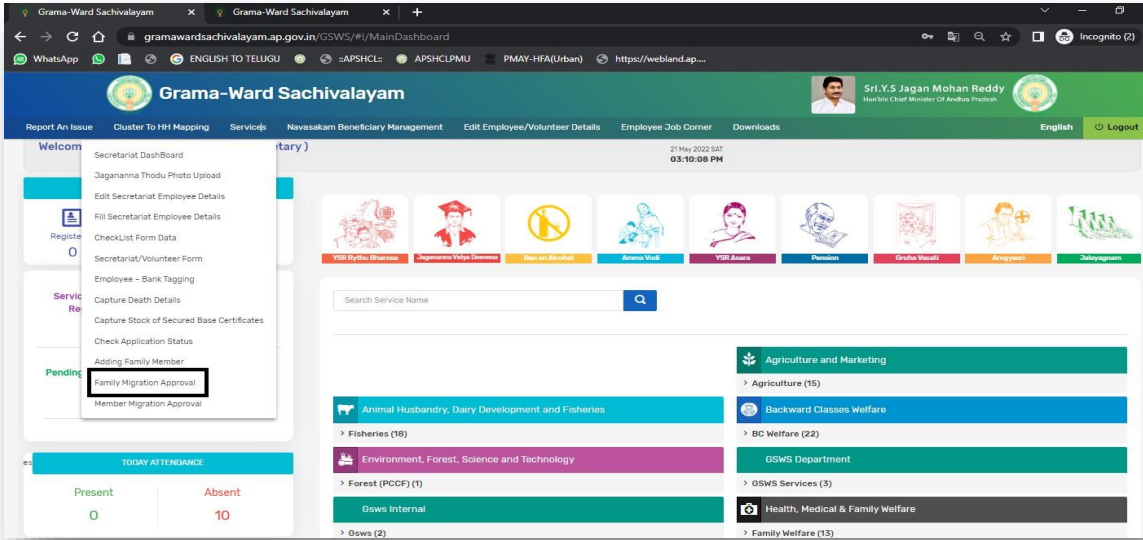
Grama-Ward Sachivalayam × Grama-Ward Sachivalayam × +

gramawardsachivalayam.ap.gov.in/GSWS/#!/MainDashboard

Incognito (2)

WhatsApp ENGLISH TO TELUGU =APSHCL= APSHCLPMU PMAY-HFA(Urban) https://webland.ap....

Grama-Ward Sachivalayam

Sri.Y.S Jagan Mohan Reddy
Hon'ble Chief Minister Of Andhra Pradesh

Report An Issue Cluster To HH Mapping Services Navasakam Beneficiary Management Edit Employee/Volunteer Details Employee Job Corner Downloads English Logout

Welcom tary)

21 May 2022 SAT
03:10:08 PM

Secretariat DashBoard
Jagananna Thodu Photo Upload
Edit Secretariat Employee Details
Fill Secretariat Employee Details
CheckList Form Data
Secretariat/Volunteer Form
Employee - Bank Tagging
Capture Death Details
Capture Stock of Secured Base Certificates
Check Application Status
Adding Family Member
Family Migration Approval
Member Migration Approval

Registe
0

Servic
Re

Pending

YSR Rythu Bharosa Jagananna Vidya Deevena Ban on Alcohol Amma Vodi YSR Asara Pension Gruha Vasati Arogyasri Jalayagnam

Search Service Name

Agriculture and Marketing
> Agriculture (15)

Animal Husbandry, Dairy Development and Fisheries
> Fisheries (18)

Backward Classes Welfare
> BC Welfare (22)

Environment, Forest, Science and Technology
> Forest (PCCF) (1)

GSWS Department
> GSWS Services (3)

Gsws Internal
> Gsws (2)

Health, Medical & Family Welfare
> Family Welfare (13)

TODAY ATTENDANCE

Present Absent
0 10